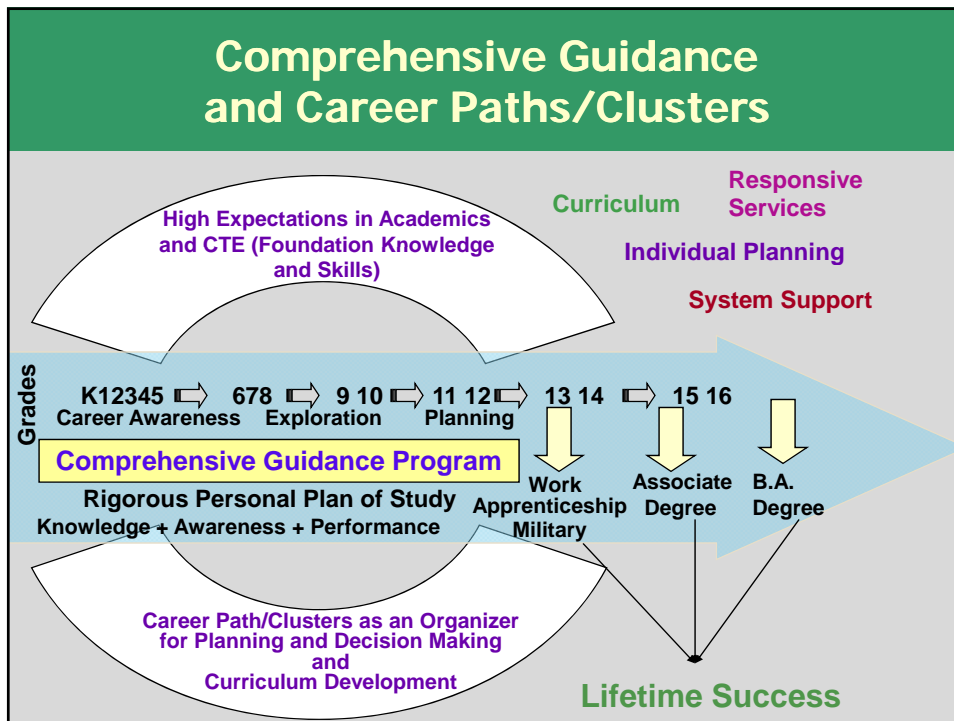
Comprehensive Guidance and Career Paths/Clusters

High Expectations in Academics and CTE (Foundation Knowledge and Skills)

Curriculum

Responsive Services

Individual Planning

System Support

Grades

K12345 Career Awareness

678 Exploration

9 10

11 12 Planning

13 14

15 16

Comprehensive Guidance Program

Rigorous Personal Plan of Study

Knowledge + Awareness + Performance

Work Apprenticeship Military

Associate Degree

B.A. Degree

Career Path/Clusters as an Organizer for Planning and Decision Making and Curriculum Development

Lifetime Success